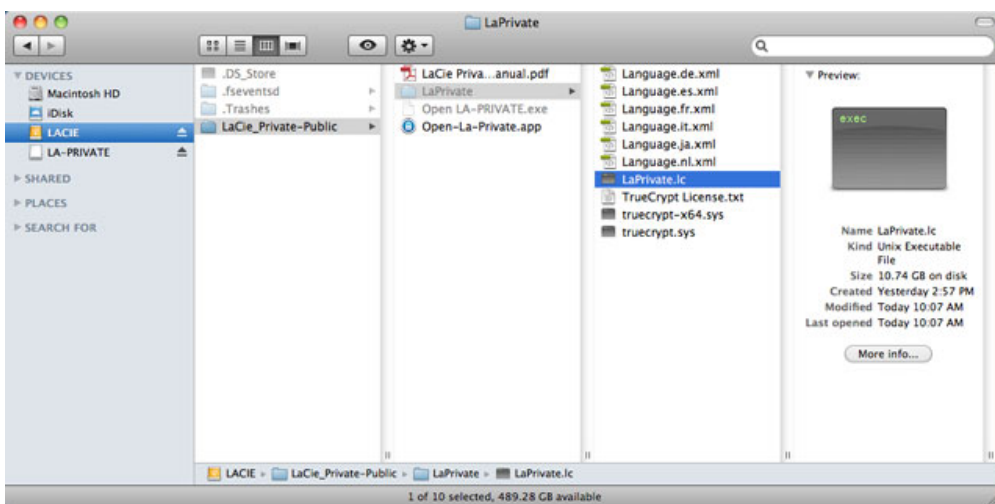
LaPrivate

DEVICES
Macintosh HD
iDisk
LACIE
LA-PRIVATE
SHARED
PLACES
SEARCH FOR

.DS_Store
.fseventsd
.Trashes
LaCie_Private-Public

LaCie Priva...anual.pdf
LaPrivate
Open LA-PRIVATE.exe
Open-La-Private.app

Language.de.xml
Language.es.xml
Language.fr.xml
Language.it.xml
Language.ja.xml
Language.nl.xml
LaPrivate.lc
TrueCrypt License.txt
truecrypt-x64.sys
truecrypt.sys

Preview:
exec

Name LaPrivate.lc
Kind Unix Executable File
Size 10.74 GB on disk
Created Yesterday 2:57 PM
Modified Today 10:07 AM
Last opened Today 10:07 AM

More info...

LACIE ▸ LaCie_Private-Public ▸ LaPrivate ▸ LaPrivate.lc

1 of 10 selected, 489.28 GB available